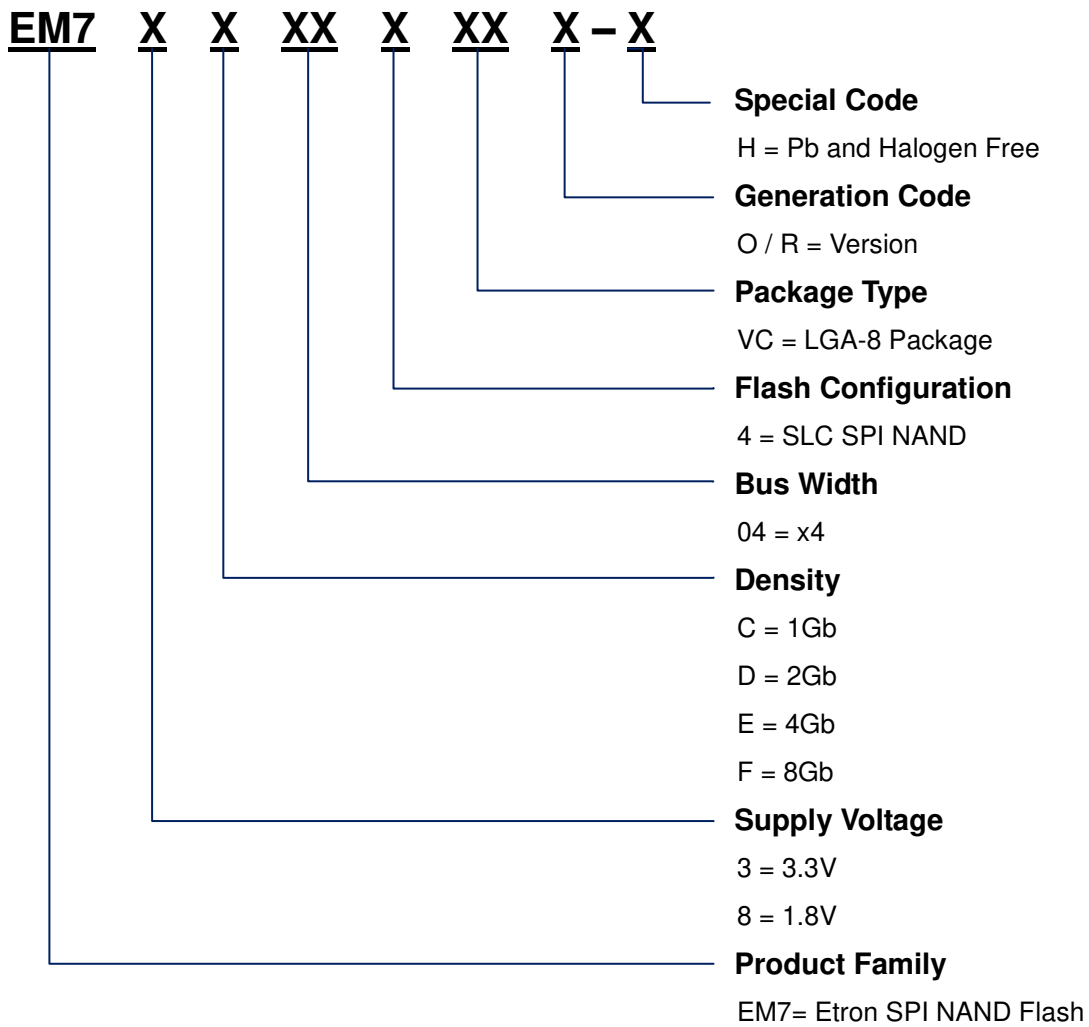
EM7 X X XX X XX X – X

Special Code

H = Pb and Halogen Free

Generation Code

O / R = Version

Package Type

VC = LGA-8 Package

Flash Configuration

4 = SLC SPI NAND

Bus Width

04 = x4

Density

C = 1Gb

D = 2Gb

E = 4Gb

F = 8Gb

Supply Voltage

3 = 3.3V

8 = 1.8V

Product Family

EM7= Etron SPI NAND Flash